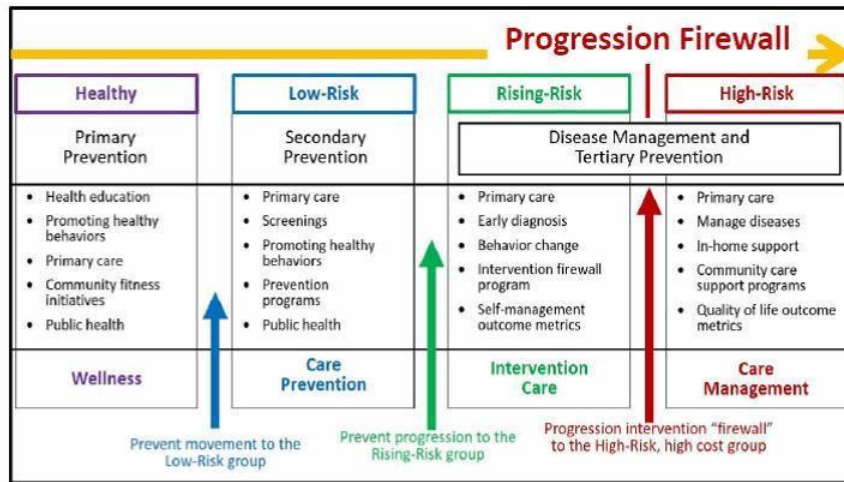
Progression Firewall

Healthy

Low-Risk

Rising-Risk

High-Risk

Primary Prevention

Secondary Prevention

Disease Management and Tertiary Prevention

- Health education
- Promoting healthy behaviors
- Primary care
- Community fitness initiatives
- Public health

- Primary care
- Screenings
- Promoting healthy behaviors
- Prevention programs
- Public health

- Primary care
- Early diagnosis
- Behavior change
- Intervention firewall program
- Self-management outcome metrics

- Primary care
- Manage diseases
- In-home support
- Community care support programs
- Quality of life outcome metrics

Wellness

Care Prevention

Intervention Care

Care Management

Prevent movement to the Low-Risk group

Prevent progression to the Rising-Risk group

Progression intervention "firewall" to the High-Risk, high cost group